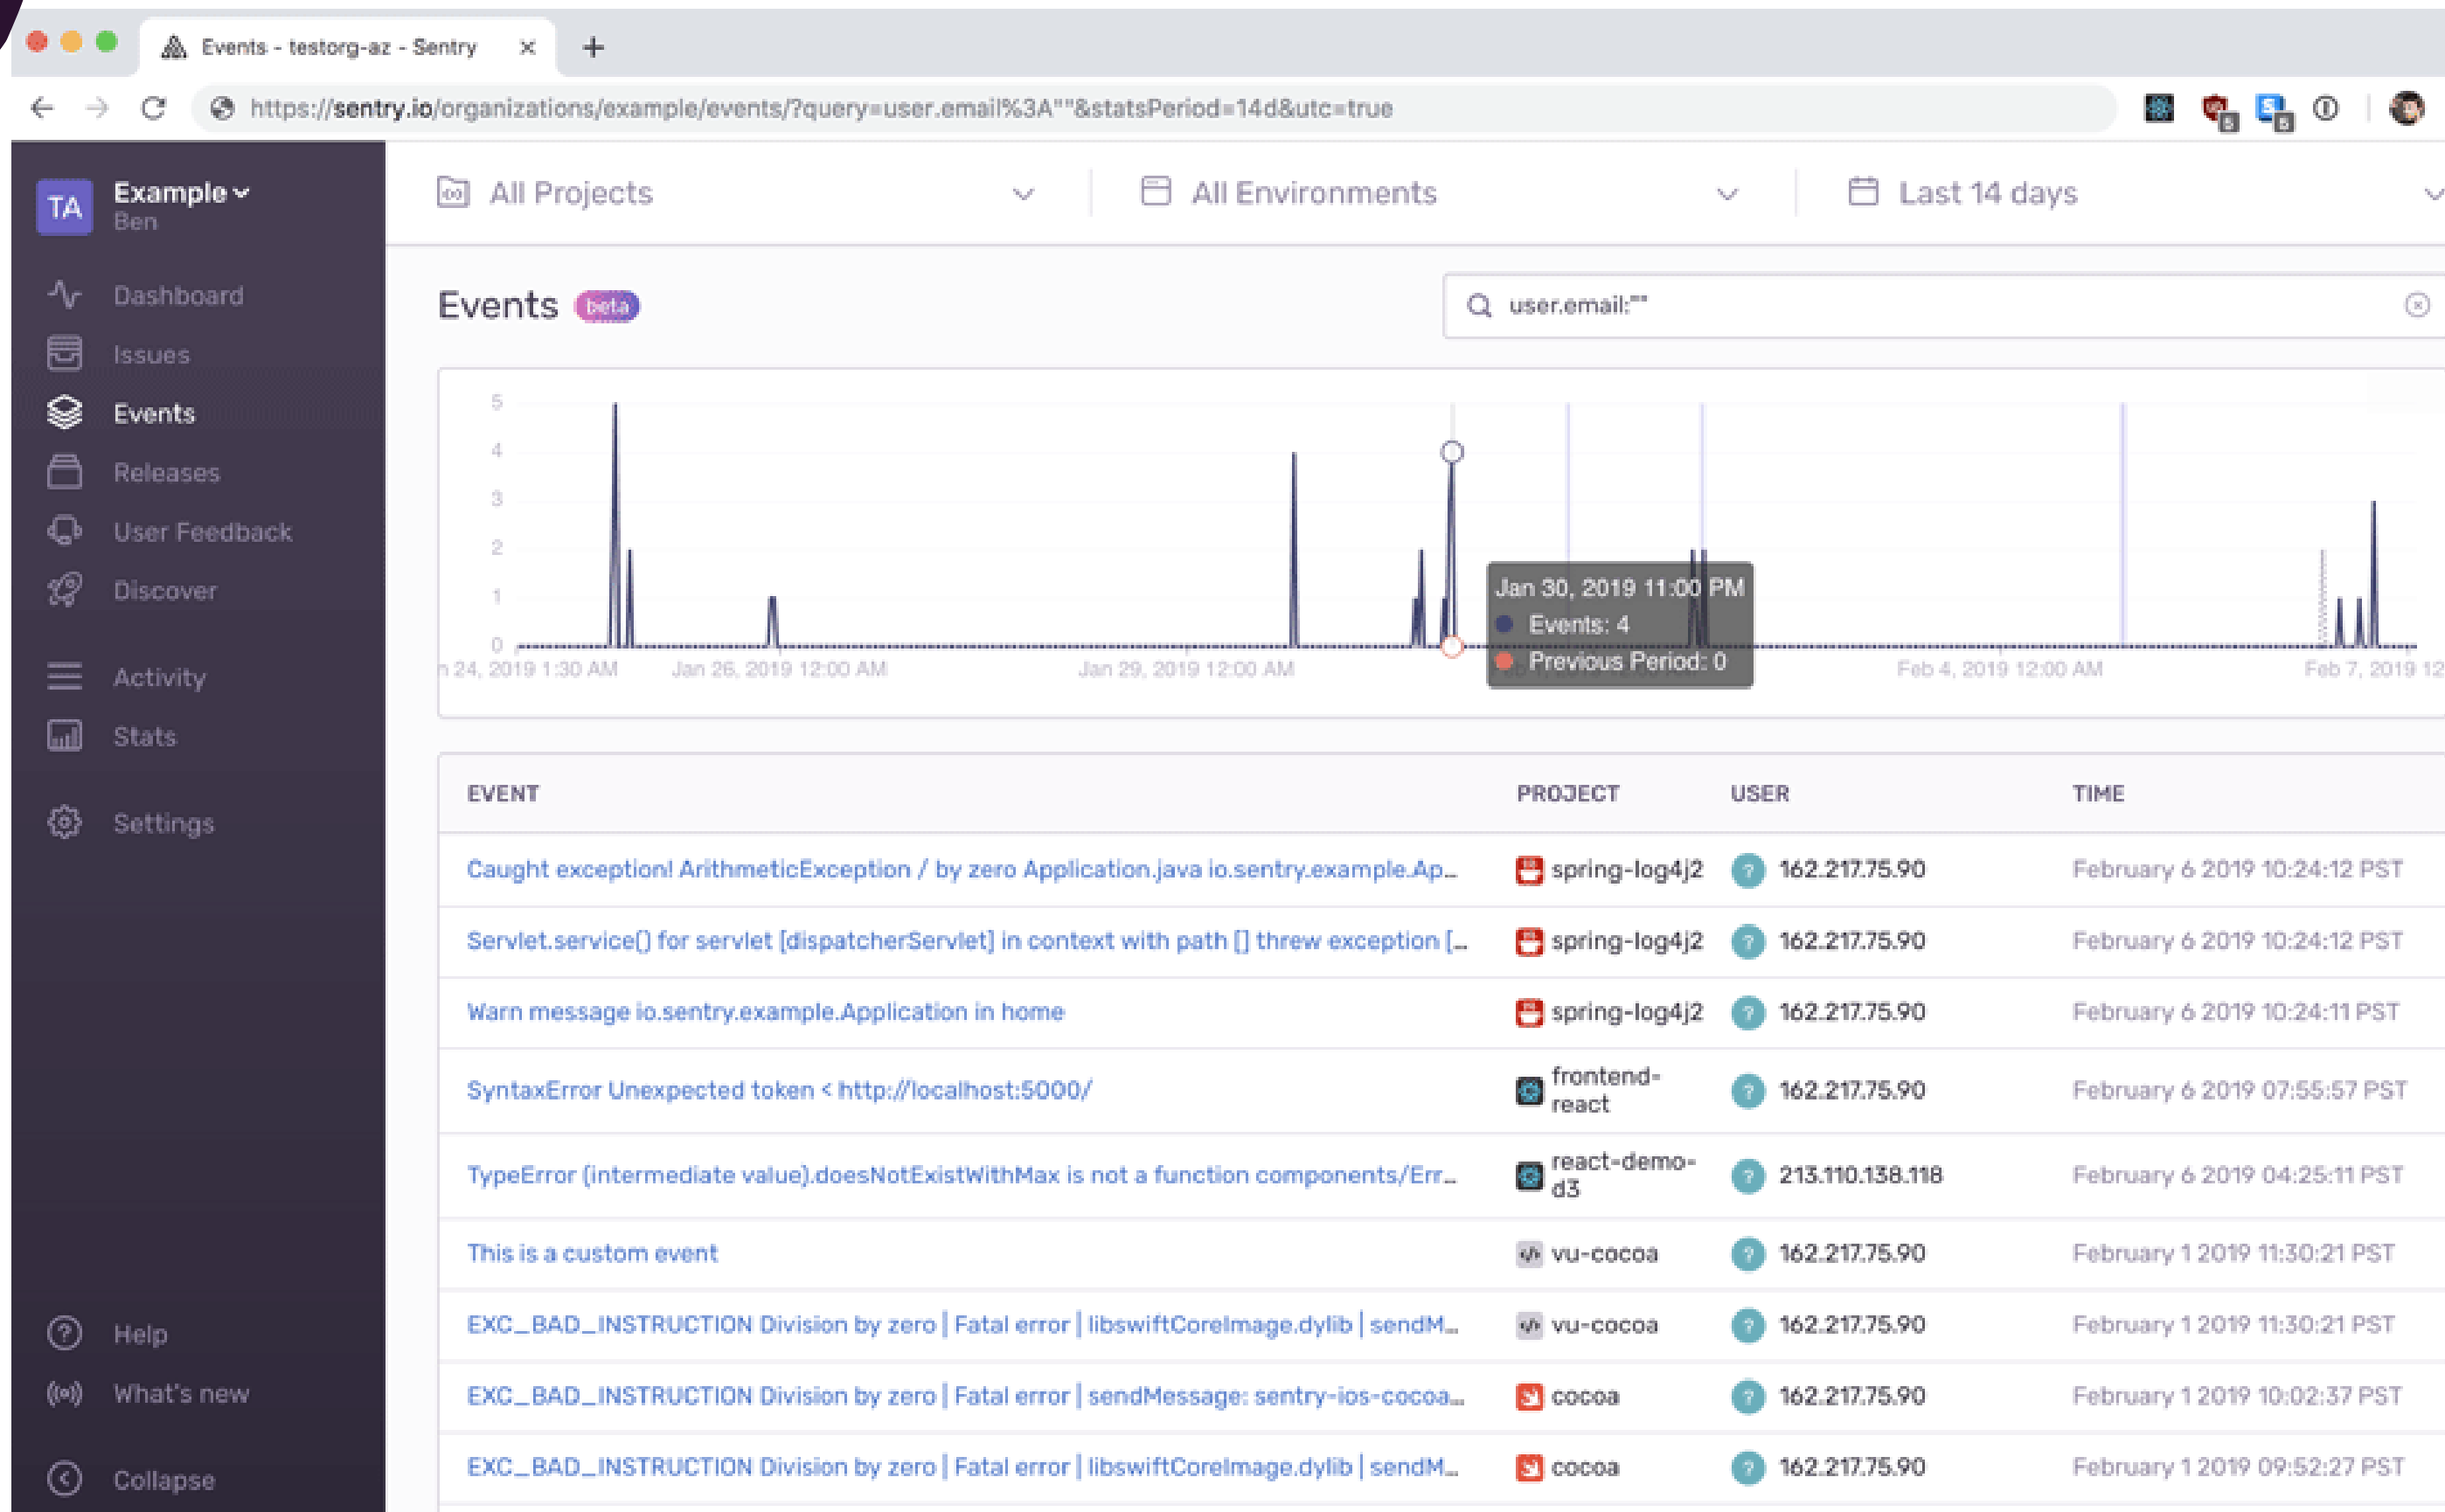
Events - testorg-az - Sentry

https://sentry.io/organizations/example/events/?query=user.email%3A""&statsPeriod=14d&utc=true

TA Example Ben

Dashboard
Issues
Events
Releases
User Feedback
Discover
Activity
Stats
Settings

Help
What's new
Collapse

All Projects
All Environments
Last 14 days

Events beta

user.email:""

5
4
3
2
1
0

n 24, 2019 1:30 AM
Jan 26, 2019 12:00 AM
Jan 29, 2019 12:00 AM
Feb 4, 2019 12:00 AM
Feb 7, 2019 12

Jan 30, 2019 11:00 PM
Events: 4
Previous Period: 0

| EVENT | PROJECT | USER | TIME |
|---|---|---|---|
| Caught exception! ArithmeticException / by zero Application.java io.sentry.example.Ap... | spring-log4j2 | 162.217.75.90 | February 6 2019 10:24:12 PST |
| Servlet.service() for servlet [dispatcherServlet] in context with path [] threw exception [... | spring-log4j2 | 162.217.75.90 | February 6 2019 10:24:12 PST |
| Warn message io.sentry.example.Application in home | spring-log4j2 | 162.217.75.90 | February 6 2019 10:24:11 PST |
| SyntaxError Unexpected token < http://localhost:5000/ | frontend-react | 162.217.75.90 | February 6 2019 07:55:57 PST |
| TypeError (intermediate value).doesNotExistWithMax is not a function components/Err... | react-demo-d3 | 213.110.138.118 | February 6 2019 04:25:11 PST |
| This is a custom event | vu-cocoa | 162.217.75.90 | February 1 2019 11:30:21 PST |
| EXC_BAD_INSTRUCTION Division by zero \| Fatal error \| libswiftCoreImage.dylib \| sendM... | vu-cocoa | 162.217.75.90 | February 1 2019 11:30:21 PST |
| EXC_BAD_INSTRUCTION Division by zero \| Fatal error \| sendMessage: sentry-ios-cocoa... | cocoa | 162.217.75.90 | February 1 2019 10:02:37 PST |
| EXC_BAD_INSTRUCTION Division by zero \| Fatal error \| libswiftCoreImage.dylib \| sendM... | cocoa | 162.217.75.90 | February 1 2019 09:52:27 PST |